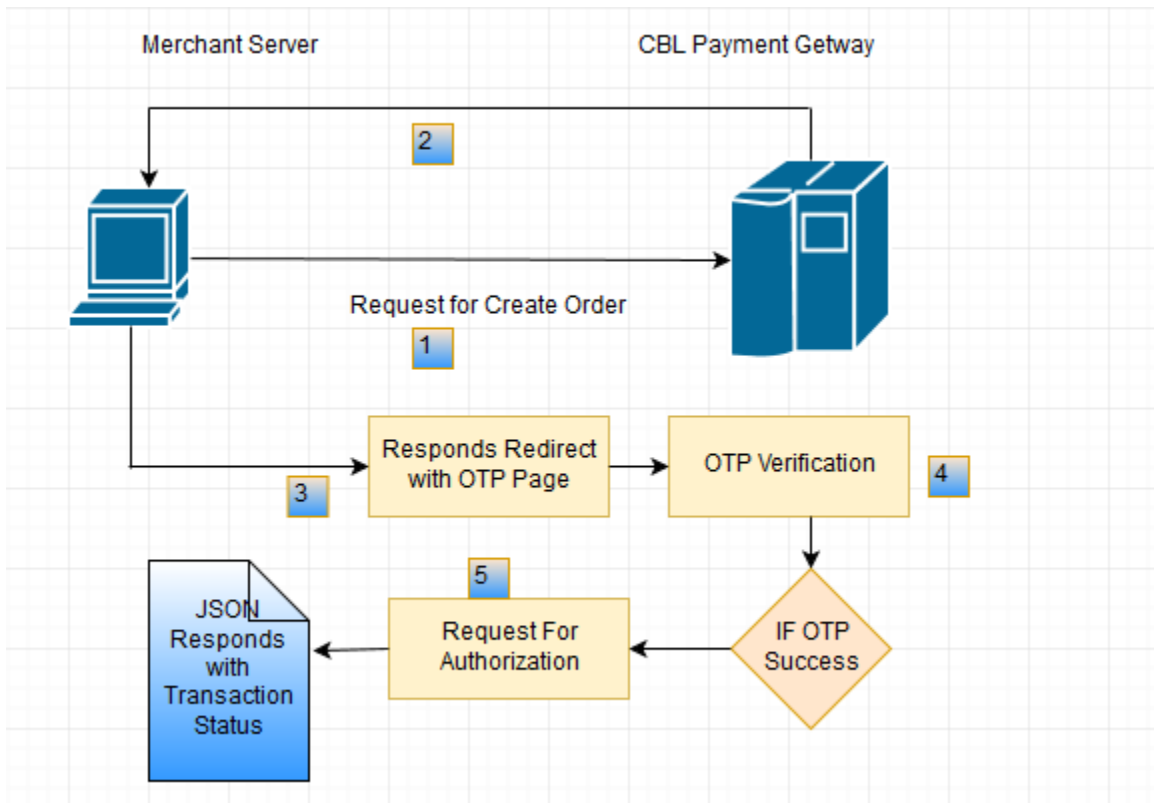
Merchant Server

CBL Payment Getway

2

Request for Create Order

1

Responds Redirect with OTP Page

3

OTP Verification

4

5

JSON Responds with Transaction Status

Request For Authorization

IF OTP Success